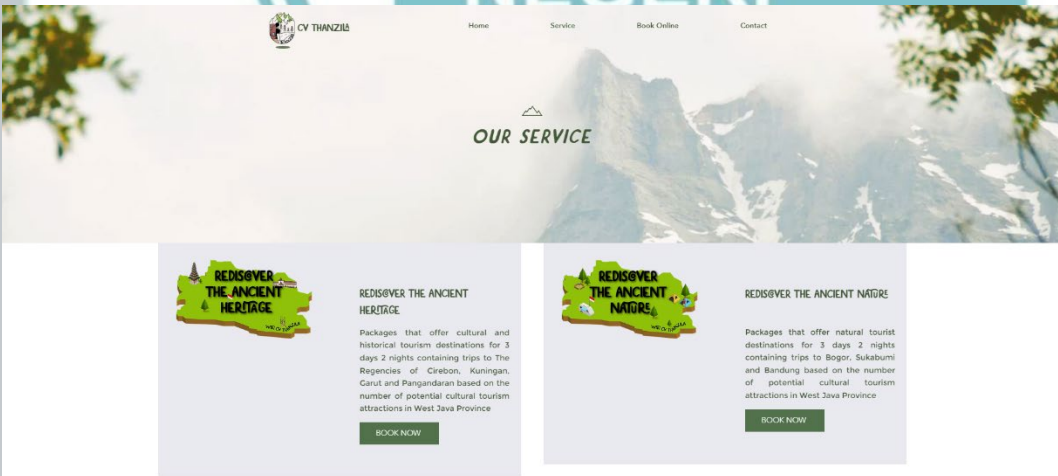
CV THANZILA

Home Service Book Online Contact

OUR SERVICE

REDIS@VER THE ANCIENT HERITAGE

REDIS@VER THE ANCIENT HERITAGE

Packages that offer cultural and historical tourism destinations for 3 days 2 nights containing trips to The Regencies of Cirebon, Kuningan, Garut and Pangandaran based on the number of potential cultural tourism attractions in West Java Province

BOOK NOW

REDIS@VER THE ANCIENT NATURE

REDIS@VER THE ANCIENT NATURE

Packages that offer natural tourist destinations for 3 days 2 nights containing trips to Bogor, Sukabumi and Bandung based on the number of potential cultural tourism attractions in West Java Province

BOOK NOW